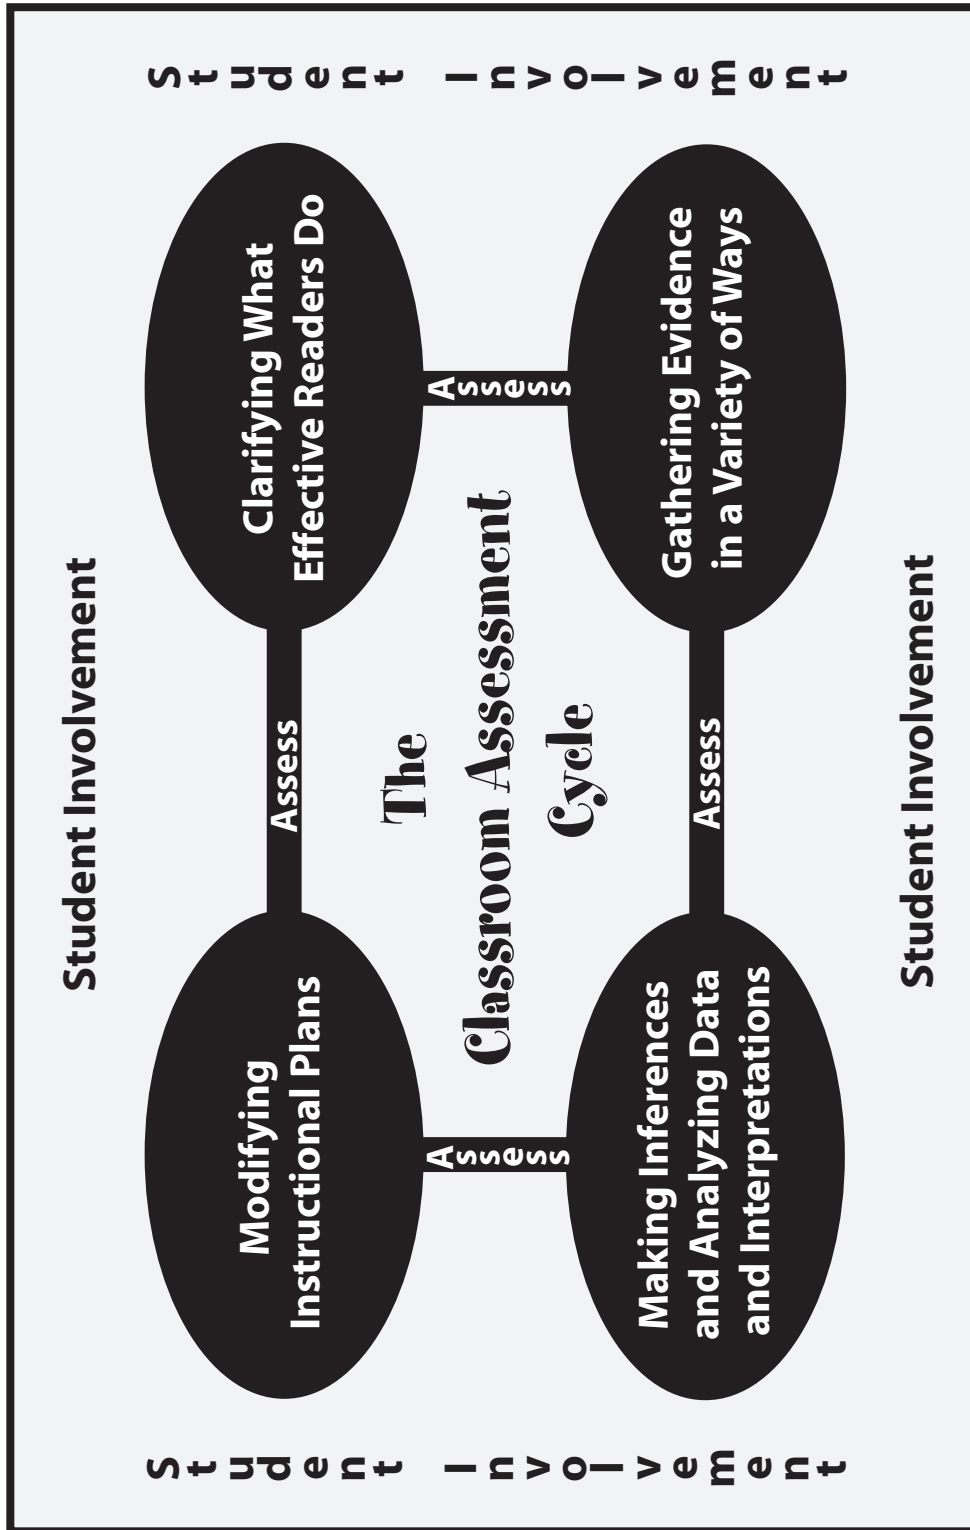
The Classroom Assessment Cycle

Student Involvement

Clarifying What Effective Readers Do

Assess

Gathering Evidence in a Variety of Ways

Assess

Making Inferences and Analyzing Data and Interpretations

Assess

Modifying Instructional Plans

Assess

Student Involvement

Student Involvement

Student Involvement